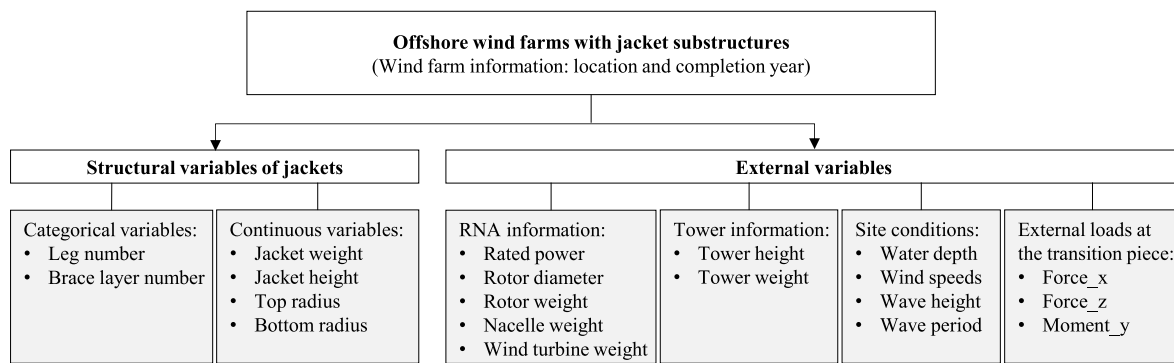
Offshore wind farms with jacket substructures
(Wind farm information: location and completion year)

Structural variables of jackets

Categorical variables:
• Leg number
• Brace layer number

Continuous variables:
• Jacket weight
• Jacket height
• Top radius
• Bottom radius

External variables

RNA information:
• Rated power
• Rotor diameter
• Rotor weight
• Nacelle weight
• Wind turbine weight

Tower information:
• Tower height
• Tower weight

Site conditions:
• Water depth
• Wind speeds
• Wave height
• Wave period

External loads at the transition piece:
• Force_x
• Force_z
• Moment_y